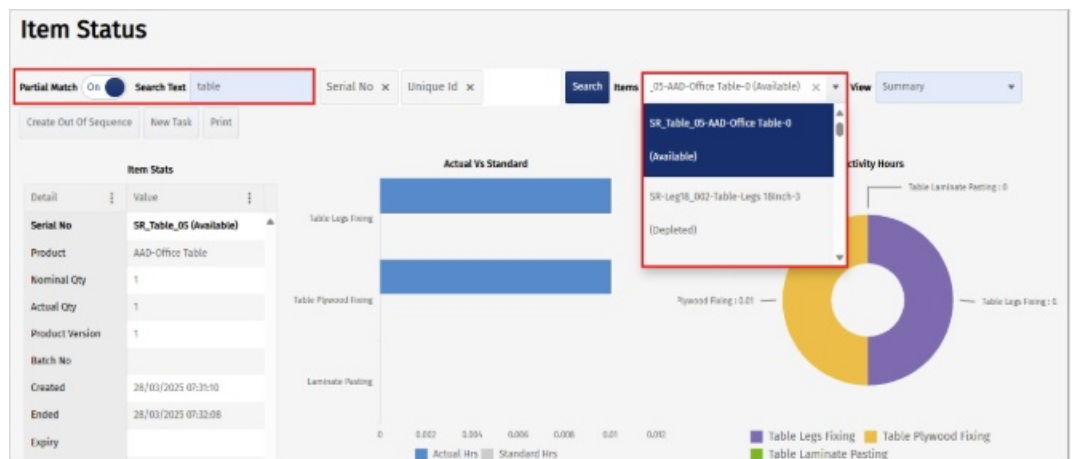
Item Status

Partial Match On Search Text table

Serial No × Unique Id × Search Items _05-AAD-Office Table-0 (Available) × View Summary

SR_Table_05-AAD-Office Table-0 (Available)

SR-Leg18_002-Table-Legs 18inch-3 (Depleted)

Create Out Of Sequence New Task Print

Item Stats

| Detail | Value |
|---|---|
| Serial No | SR_Table_05 (Available) |
| Product | AAD-Office Table |
| Nominal Qty | 1 |
| Actual Qty | 1 |
| Product Version | 1 |
| Batch No | |
| Created | 28/03/2025 07:31:10 |
| Ended | 28/03/2025 07:32:08 |
| Expiry | |

Actual Vs Standard

Table Legs Fixing
Table Plywood Fixing
Laminate Pasting

0 0.002 0.004 0.006 0.008 0.01 0.012

Actual Hrs Standard Hrs

ctivity Hours

Table Laminate Pasting : 0
Plywood Fixing : 0.01
Table Legs Fixing : 0

Table Legs Fixing Table Plywood Fixing Table Laminate Pasting